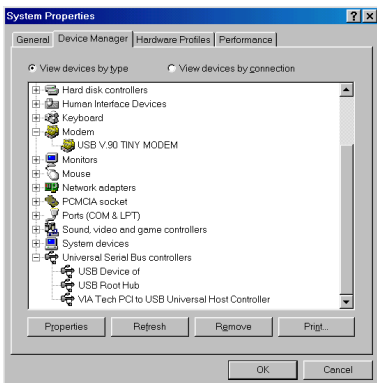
System Properties

? X

General | Device Manager | Hardware Profiles | Performance

View devices by type
View devices by connection

Hard disk controllers
Human Interface Devices
Keyboard
Modem
USB V.90 TINY MODEM
Monitors
Mouse
Network adapters
PCMCIA socket
Ports (COM & LPT)
Sound, video and game controllers
System devices
Universal Serial Bus controllers
USB Device of
USB Root Hub
VIA Tech PCI to USB Universal Host Controller

Properties | Refresh | Remove | Print...

OK | Cancel